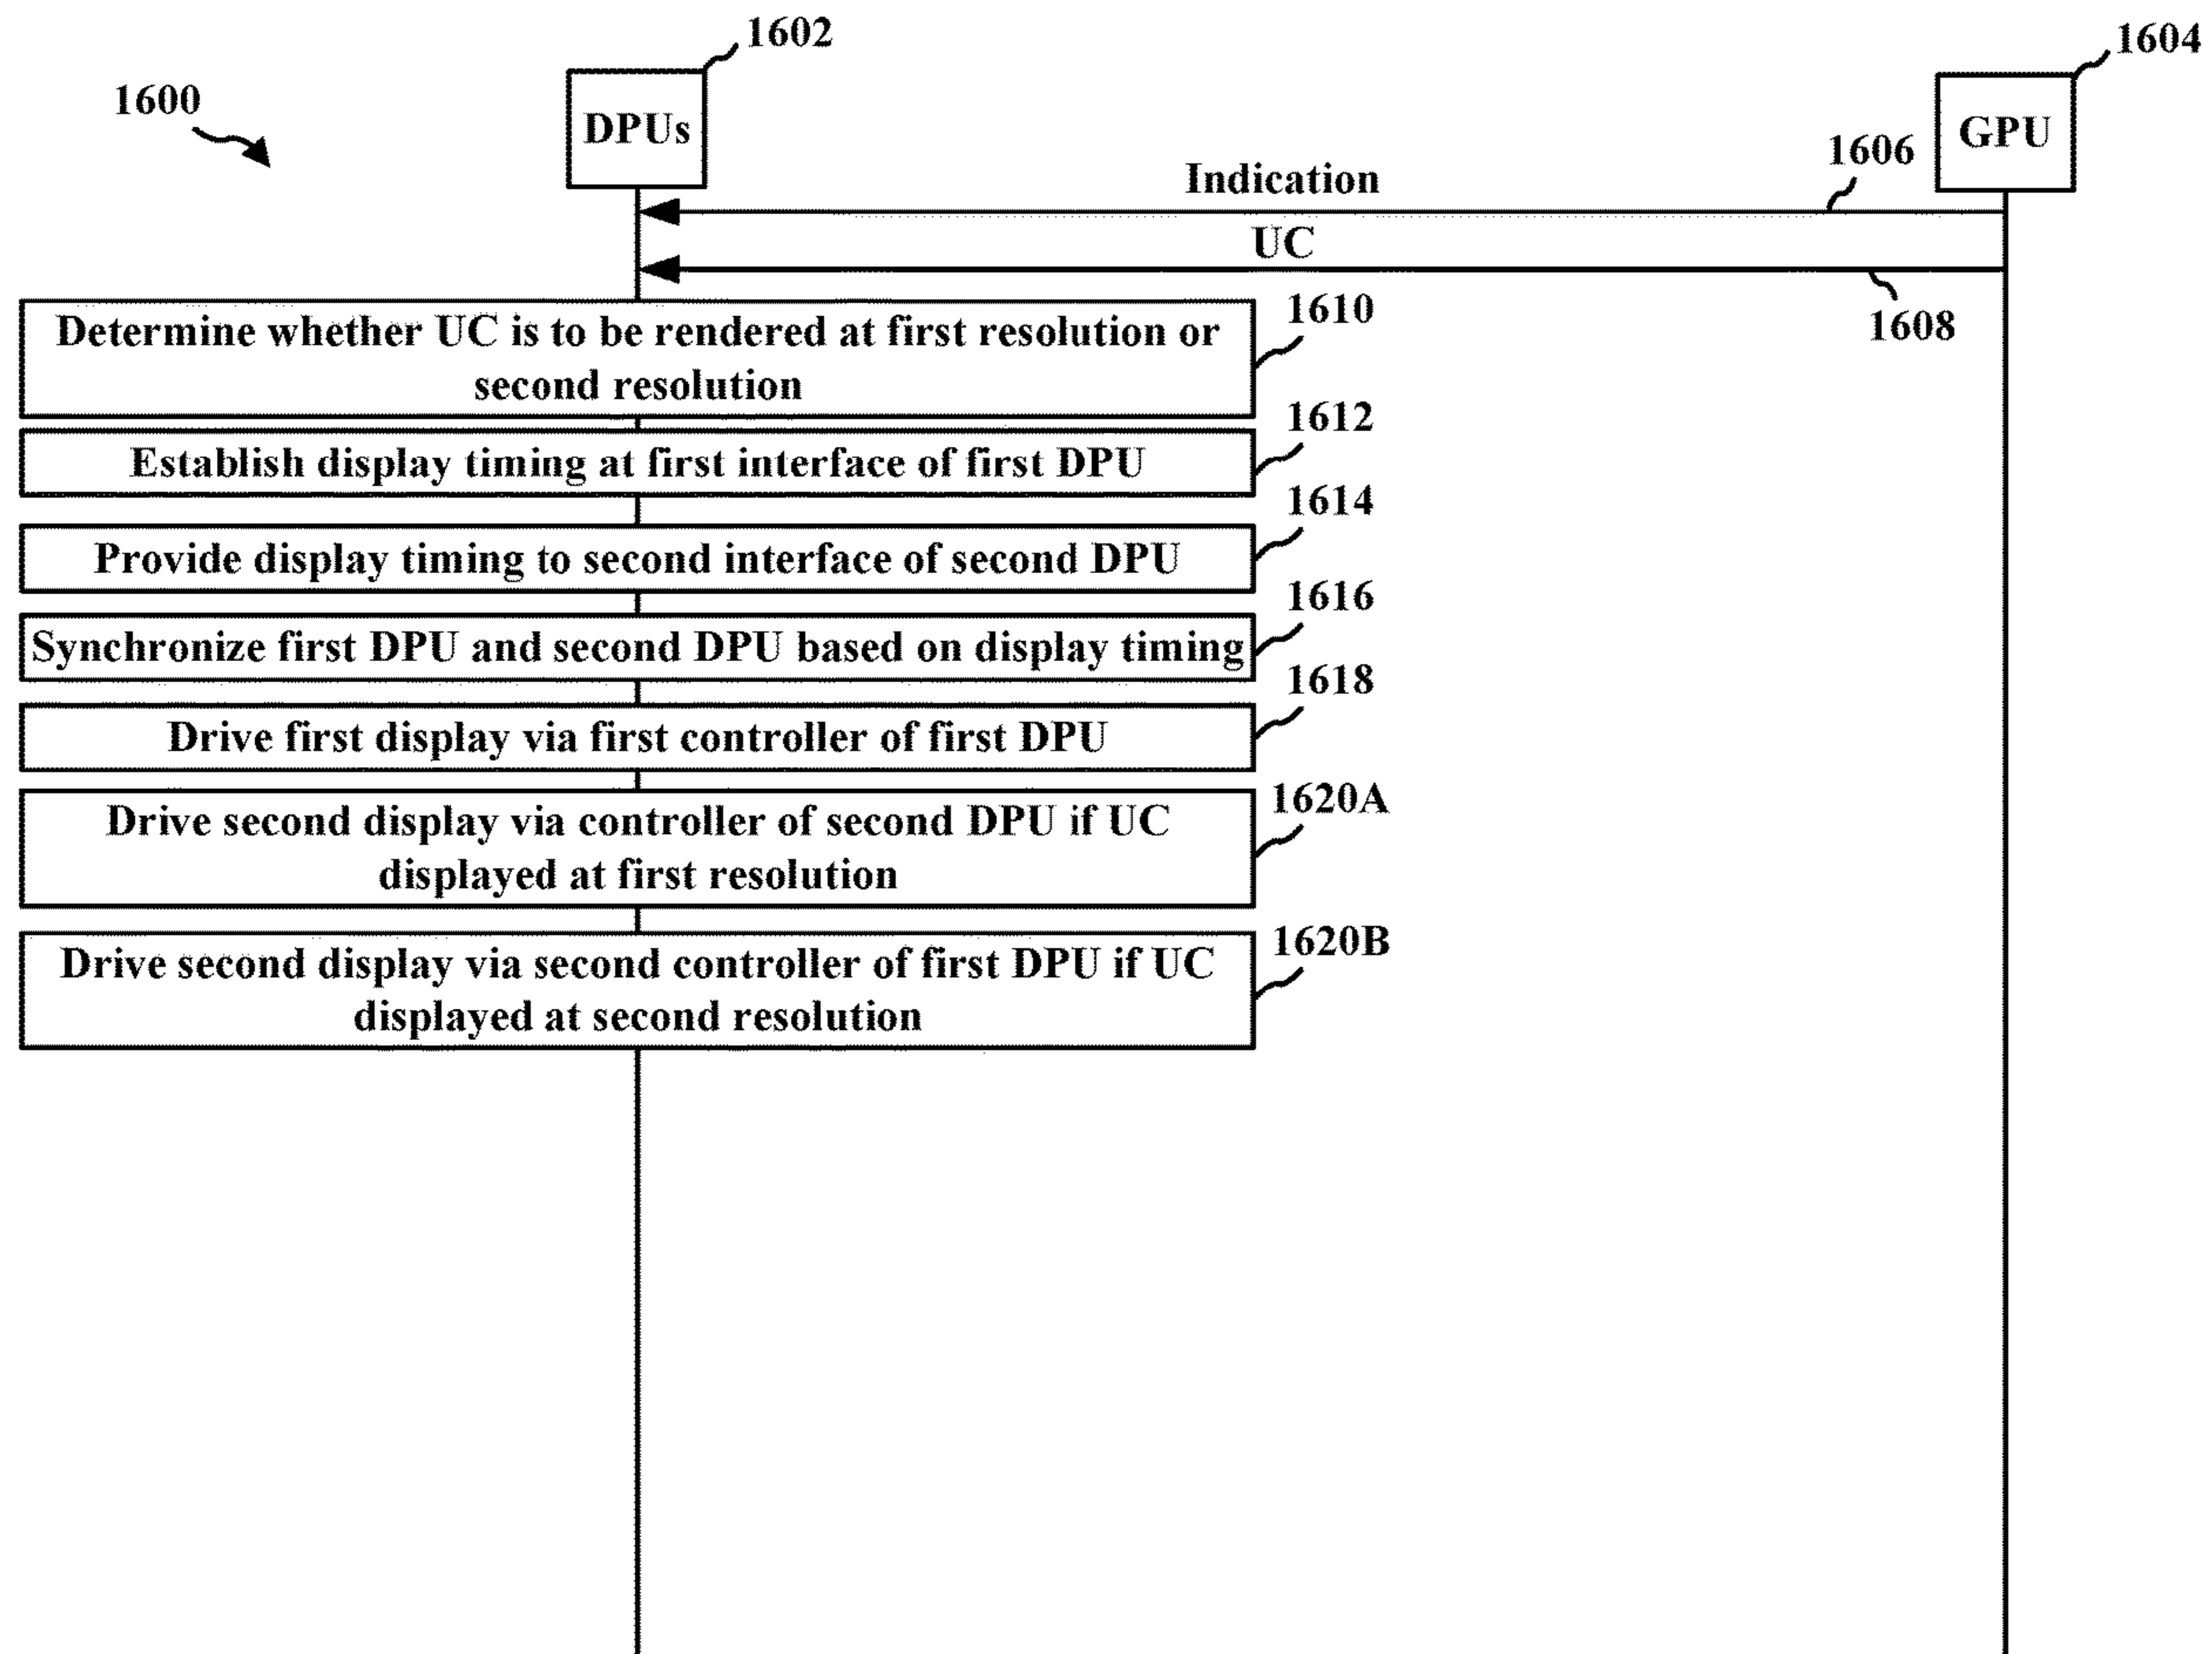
1600

1602

DPUs

1604

GPU

1606

Indication

UC

1608

Determine whether UC is to be rendered at first resolution or second resolution

1610

Establish display timing at first interface of first DPU

1612

Provide display timing to second interface of second DPU

1614

Synchronize first DPU and second DPU based on display timing

1616

Drive first display via first controller of first DPU

1618

Drive second display via controller of second DPU if UC displayed at first resolution

1620A

Drive second display via second controller of first DPU if UC displayed at second resolution

1620B